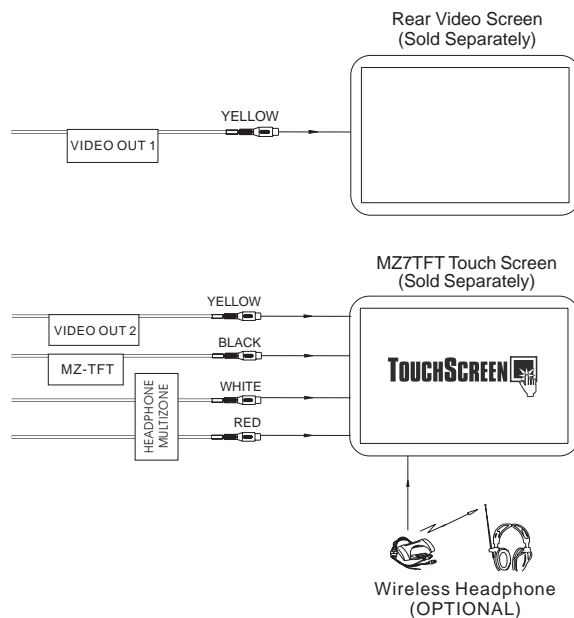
Rear Video Screen
(Sold Separately)

YELLOW

VIDEO OUT 1

MZ7TFT Touch Screen
(Sold Separately)

YELLOW

VIDEO OUT 2

BLACK

MZ-TFT

WHITE

RED

HEADPHONE
MULTIZONE

TOUCHSCREEN

Wireless Headphone
(OPTIONAL)